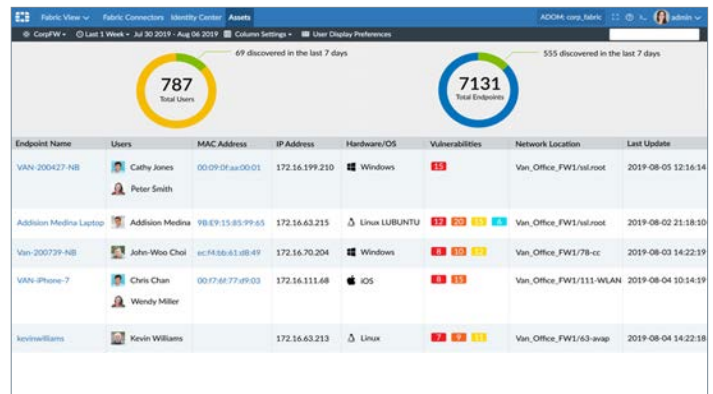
Fabric View ∨ Fabric Connectors Identity Center Assets

ADOM: corp_fabric admin ∨

CorpFW ▾ Last 1 Week ▾ Jul 30 2019 - Aug 06 2019 Column Settings ▾ User Display Preferences

69 discovered in the last 7 days

787
Total Users

555 discovered in the last 7 days

7131
Total Endpoints

| Endpoint Name | Users | MAC Address | IP Address | Hardware/OS | Vulnerabilities | Network Location | Last Update |
|---|---|---|---|---|---|---|---|
| VAN-200427-NB | Cathy Jones Peter Smith | 00:09:0f:aa:00:01 | 172.16.199.210 | Windows | 15 | Van_Office_FW1/ssl.root | 2019-08-05 12:16:14 |
| Addision Medina Laptop | Addision Medina | 9B:E9:15:85:99:65 | 172.16.63.215 | Linux LUBUNTU | 12 20 11 6 | Van_Office_FW1/ssl.root | 2019-08-02 21:18:10 |
| Van-200739-NB | John-Woo Choi | ec:f4:bb:61:d8:49 | 172.16.70.204 | Windows | 8 10 12 | Van_Office_FW1/78-cc | 2019-08-03 14:22:19 |
| VAN-iPhone-7 | Chris Chan Wendy Miller | 00:07:6f:77:d9:03 | 172.16.111.68 | iOS | 8 11 | Van_Office_FW1/111-WLAN | 2019-08-04 10:14:19 |
| kevinwilliams | Kevin Williams | | 172.16.63.213 | Linux | 7 9 11 | Van_Office_FW1/63-avap | 2019-08-04 14:22:18 |